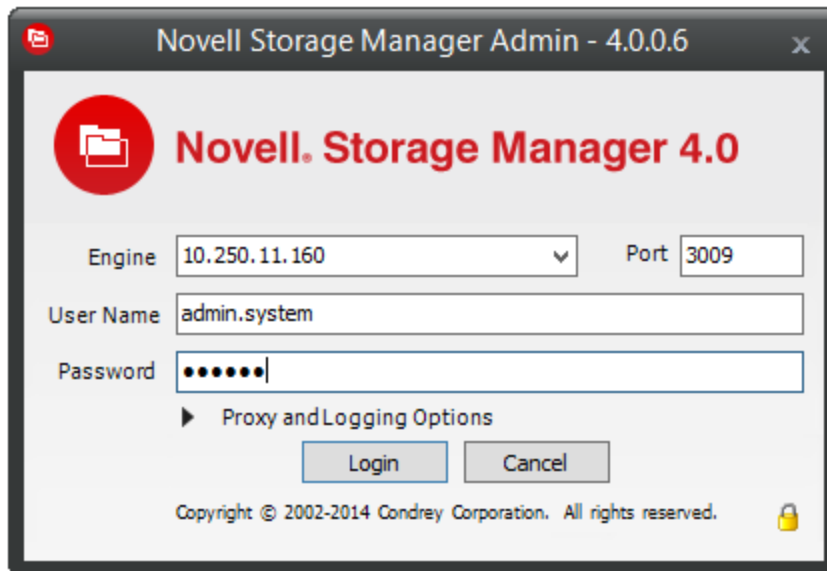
Novell Storage Manager Admin - 4.0.0.6

Novell® Storage Manager 4.0

Engine 10.250.11.160

Port 3009

User Name admin.system

Password ••••••

Proxy and Logging Options

Login

Cancel

Copyright © 2002-2014 Condrey Corporation. All rights reserved.